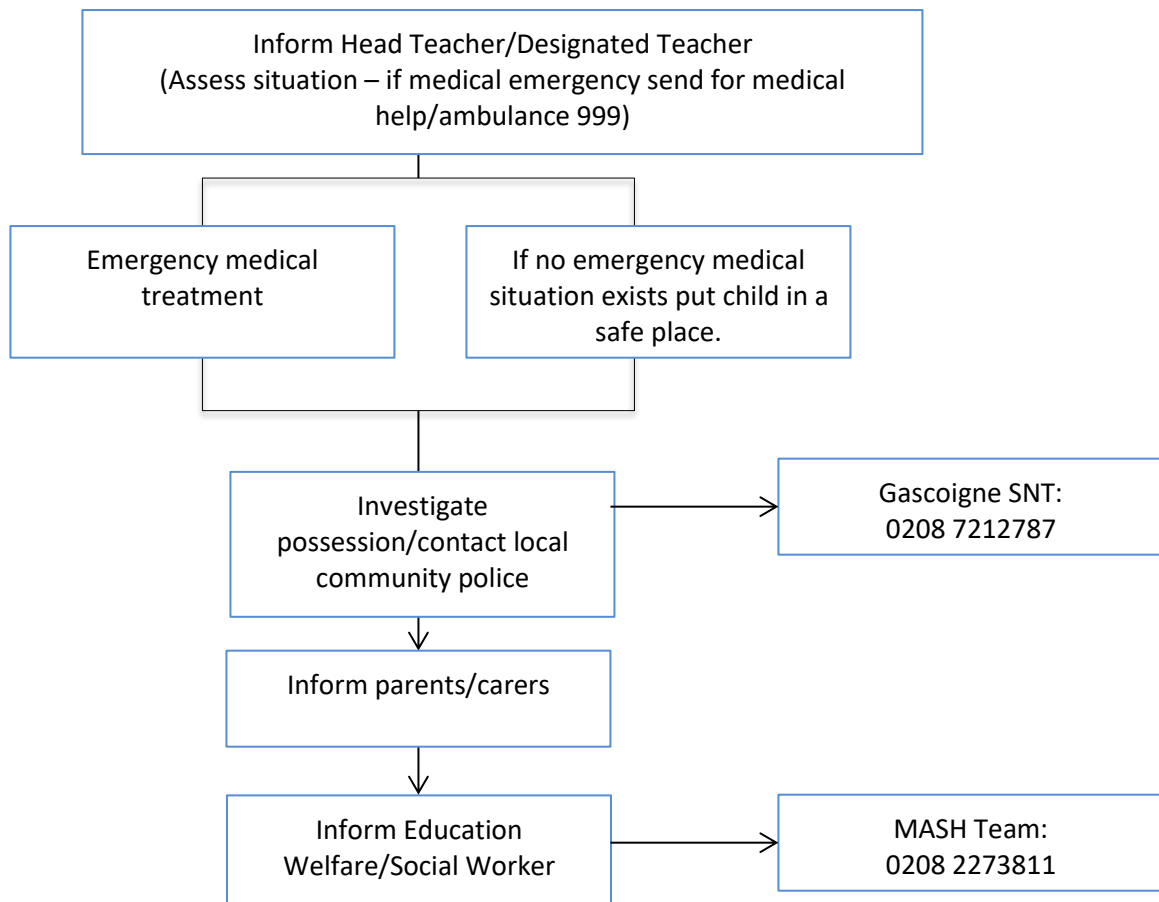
Inform Head Teacher/Designated Teacher
(Assess situation – if medical emergency send for medical help/ambulance 999)

Emergency medical treatment

If no emergency medical situation exists put child in a safe place.

Investigate possession/contact local community police

Gascoigne SNT:
0208 7212787

Inform parents/carers

Inform Education Welfare/Social Worker

MASH Team:
0208 2273811